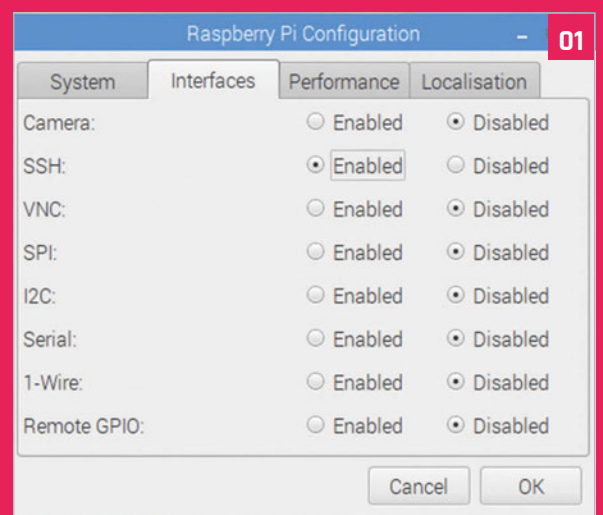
Raspberry Pi Configuration

01

System | Interfaces | Performance | Localisation

| | | |
|---|---|---|
| Camera: | Enabled | Disabled |
| SSH: | Enabled | Disabled |
| VNC: | Enabled | Disabled |
| SPI: | Enabled | Disabled |
| I2C: | Enabled | Disabled |
| Serial: | Enabled | Disabled |
| 1-Wire: | Enabled | Disabled |
| Remote GPIO: | Enabled | Disabled |

Cancel OK